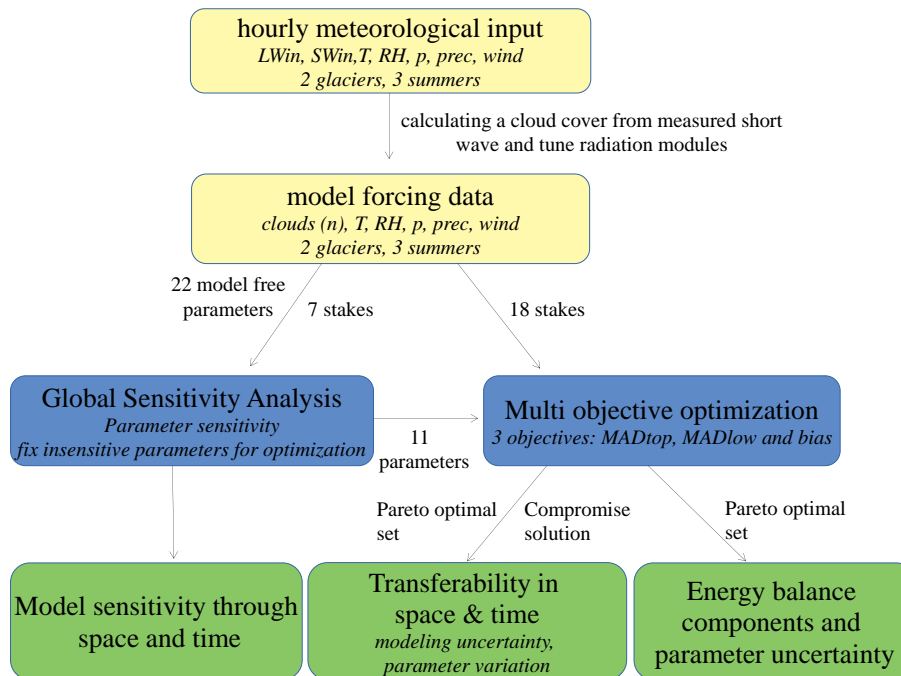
hourly meteorological input
LWin, SWin,T, RH, p, prec, wind
2 glaciers, 3 summers

calculating a cloud cover from measured short wave and tune radiation modules

model forcing data
clouds (n), T, RH, p, prec, wind
2 glaciers, 3 summers

22 model free parameters

7 stakes

18 stakes

Global Sensitivity Analysis
Parameter sensitivity
fix insensitive parameters for optimization

11 parameters

Multi objective optimization
3 objectives: MADtop, MADlow and bias

Pareto optimal set

Compromise solution

Pareto optimal set

Model sensitivity through space and time

Transferability in space & time
modeling uncertainty, parameter variation

Energy balance components and parameter uncertainty